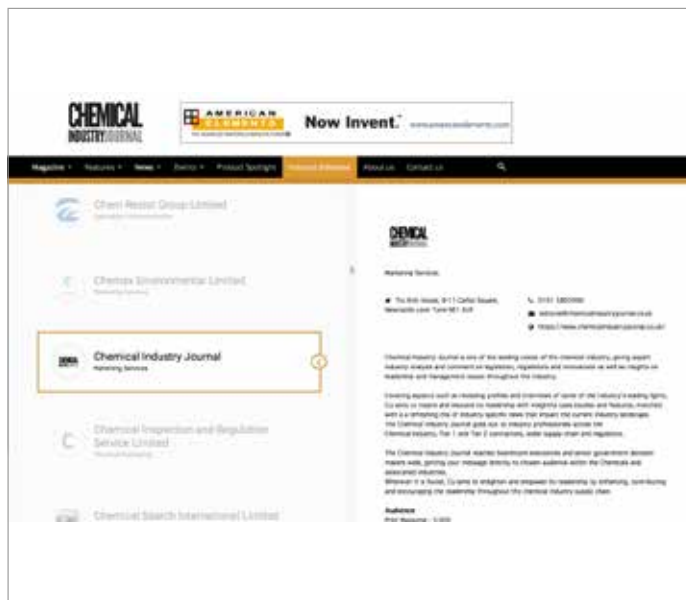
CHEMICAL INDUSTRY JOURNAL

AMERICAN ELEMENTS

Now Invent.™

www.americanelements.com

Magazine ▾ Features ▾ News ▾ Events ▾ Product Spotlight Industry Directory About us Contact us

Chem Resist Group Limited

Chemisa Environmental Limited

Chemical Industry Journal
Marketing Services

Chemical Inspection and Regulation Service Limited

Chemical Search International Limited

CHEMICAL INDUSTRY JOURNAL

Marketing Services

The Print House, 9-11 Carliol Square, Newcastle upon Tyne NE1 6UF

0191 5803990

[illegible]

https://www.chemicalindustryjournal.co.uk/

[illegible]

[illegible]

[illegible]

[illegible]

Audience

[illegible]